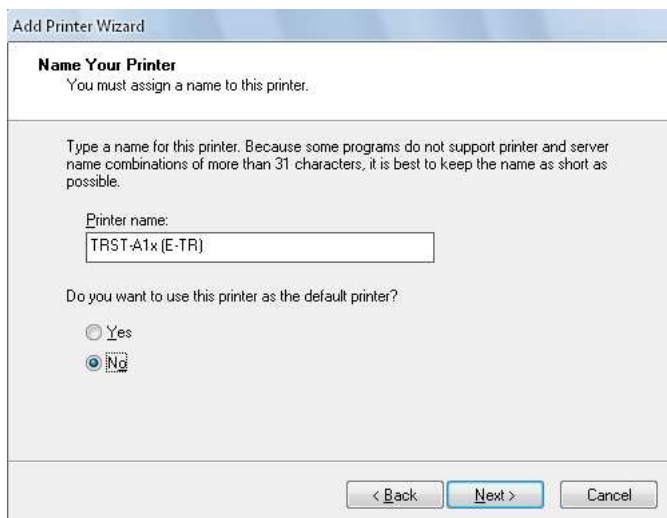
Add Printer Wizard

Name Your Printer
You must assign a name to this printer.

Type a name for this printer. Because some programs do not support printer and server name combinations of more than 31 characters, it is best to keep the name as short as possible.

Printer name:
TRST-A1x (E-TR)

Do you want to use this printer as the default printer?

Yes
No

< Back
Next >
Cancel